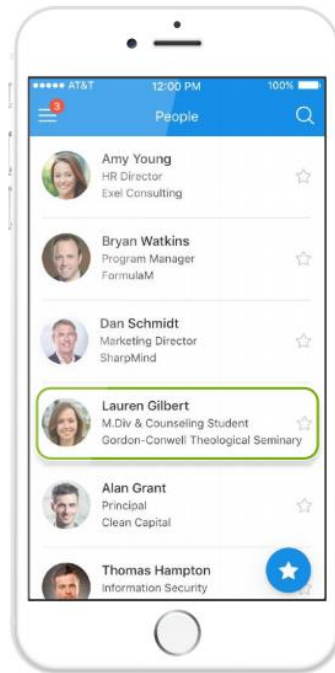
●●●●● AT&T 12:00 PM 100%

3

People

Amy Young
HR Director
Exel Consulting

Bryan Watkins
Program Manager
FormulaM

Dan Schmidt
Marketing Director
SharpMind

Lauren Gilbert
M.Div & Counseling Student
Gordon-Conwell Theological Seminary

Alan Grant
Principal
Clean Capital

Thomas Hampton
Information Security